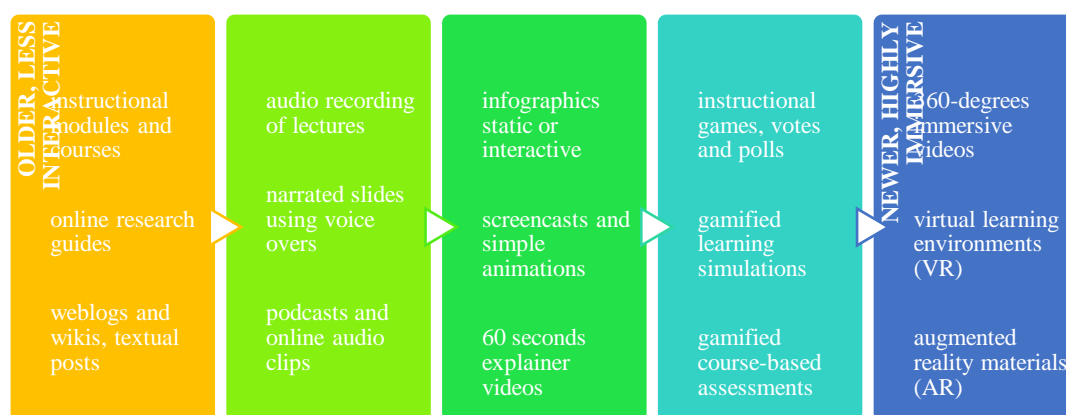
OLDER, LESS INTERACTIVE

instructional modules and courses

online research guides

weblogs and wikis, textual posts

audio recording of lectures

narrated slides using voice overs

podcasts and online audio clips

infographics static or interactive

screencasts and simple animations

60 seconds explainer videos

instructional games, votes and polls

gamified learning simulations

gamified course-based assessments

NEWER, HIGHLY IMMERSIVE

360-degrees immersive videos

virtual learning environments (VR)

augmented reality materials (AR)